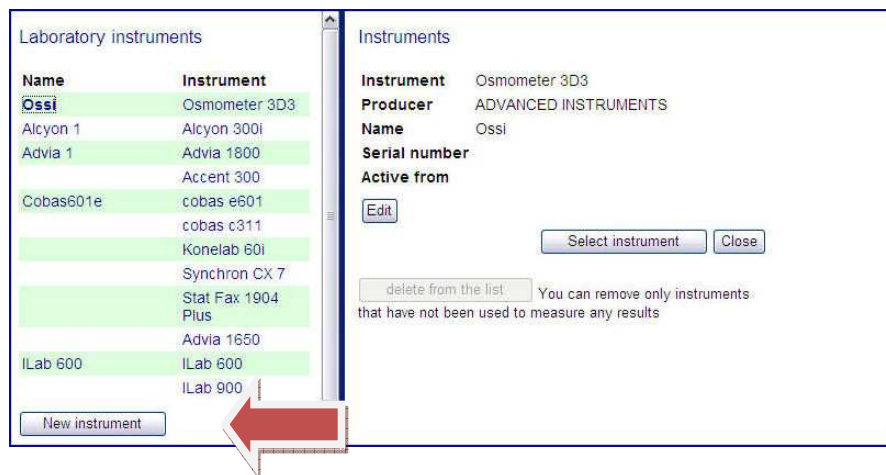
Laboratory instruments

| Name | Instrument |
|---|---|
| Ossi | Osmometer 3D3 |
| Alcyon 1 | Alcyon 300i |
| Advia 1 | Advia 1800 |
| | Accent 300 |
| Cobas601e | cobas e601 |
| | cobas c311 |
| | Konelab 60i |
| | Synchron CX 7 |
| | Stat Fax 1904 Plus |
| | Advia 1650 |
| ILab 600 | ILab 600 |
| | ILab 900 |

New instrument

Instruments

Instrument Osmometer 3D3
Producer ADVANCED INSTRUMENTS
Name Ossi
Serial number
Active from

Edit

Select instrument Close

delete from the list You can remove only instruments that have not been used to measure any results